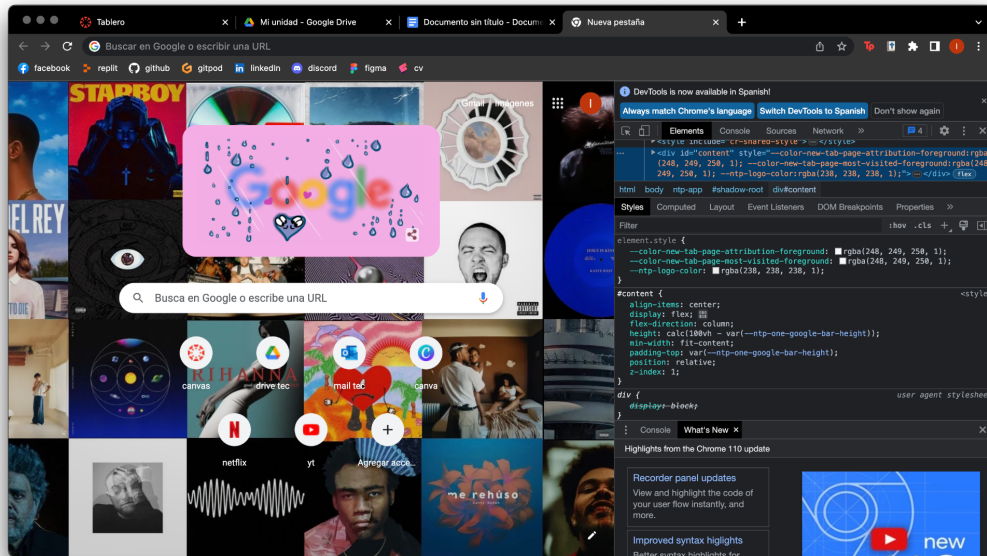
Tablero
Mi unidad - Google Drive
Documento sin título - Docume
Nueva pestaña
Buscar en Google o escribir una URL
facebook replit github gitpod linkedin discord figma cv
STARBOY
EL REY
Gmail Imágenes
Google
Busca en Google o escribe una URL
RIHANNA
canvas
drive tec
mail tec
canva
netflix
yt
Agregar acce...
me rehúso
DevTools is now available in Spanish!
Always match Chrome's language
Switch DevTools to Spanish
Don't show again
Elements Console Sources Network
<style include="cr-shared-style">…</style>
<div id="content" style="--color-new-tab-page-attribution-foreground:rgba(248, 249, 250, 1); --color-new-tab-page-most-visited-foreground:rgba(248, 249, 250, 1); --ntp-logo-color:rgba(238, 238, 238, 1);">…</div> flex
html body ntp-app #shadow-root div#content
Styles Computed Layout Event Listeners DOM Breakpoints Properties
Filter :hov .cls
element.style {
--color-new-tab-page-attribution-foreground: rgba(248, 249, 250, 1);
--color-new-tab-page-most-visited-foreground: rgba(248, 249, 250, 1);
--ntp-logo-color: rgba(238, 238, 238, 1);
}
#content { <style
align-items: center;
display: flex;
flex-direction: column;
height: calc(100vh - var(--ntp-one-google-bar-height));
min-width: fit-content;
padding-top: var(--ntp-one-google-bar-height);
position: relative;
z-index: 1;
}
div { user agent styleshee
display: block;
}
Console What's New ×
Highlights from the Chrome 110 update
Recorder panel updates
View and highlight the code of your user flow instantly, and more.
Improved syntax highlights
Better syntax highlights for
new